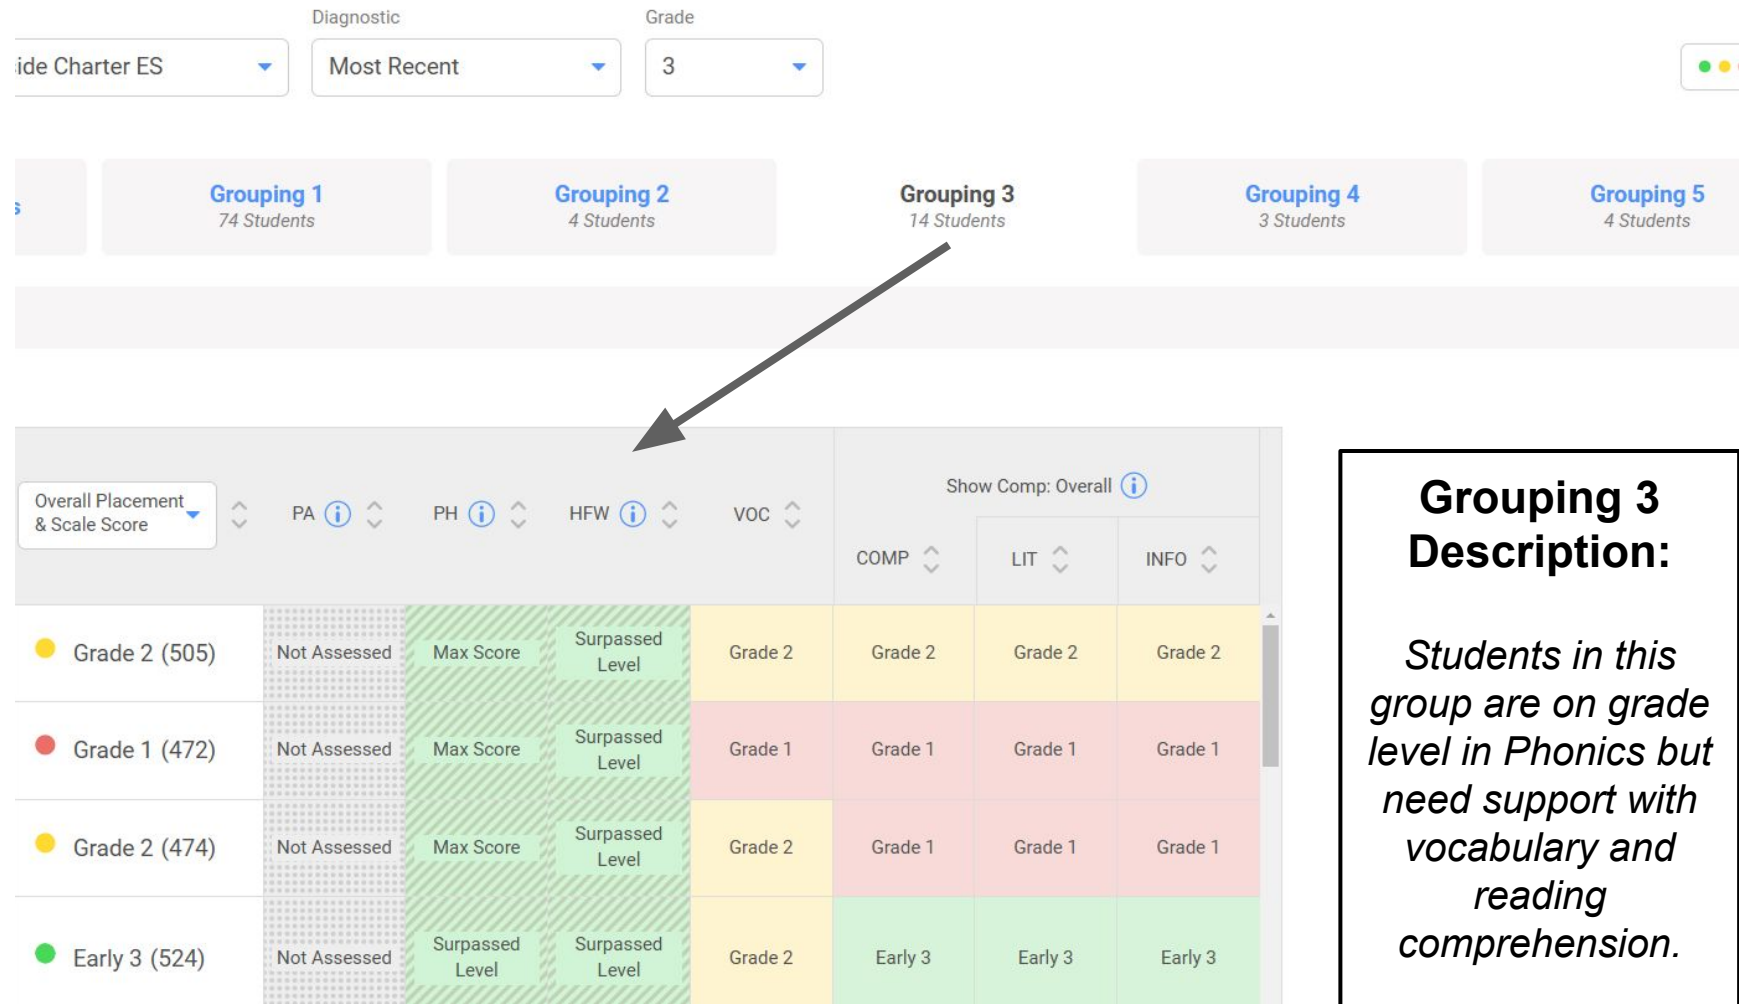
Diagnostic

Grade

ide Charter ES

Most Recent

3

s

Grouping 1
74 Students

Grouping 2
4 Students

Grouping 3
14 Students

Grouping 4
3 Students

Grouping 5
4 Students

Overall Placement & Scale Score

PA

PH

HFW

VOC

Show Comp: Overall

COMP

LIT

INFO

| Overall Placement & Scale Score | PA | PH | HFW | VOC | COMP | LIT | INFO |
|---|---|---|---|---|---|---|---|
| Grade 2 (505) | Not Assessed | Max Score | Surpassed Level | Grade 2 | Grade 2 | Grade 2 | Grade 2 |
| Grade 1 (472) | Not Assessed | Max Score | Surpassed Level | Grade 1 | Grade 1 | Grade 1 | Grade 1 |
| Grade 2 (474) | Not Assessed | Max Score | Surpassed Level | Grade 2 | Grade 1 | Grade 1 | Grade 1 |
| Early 3 (524) | Not Assessed | Surpassed Level | Surpassed Level | Grade 2 | Early 3 | Early 3 | Early 3 |

Grouping 3 Description:

Students in this group are on grade level in Phonics but need support with vocabulary and reading comprehension.